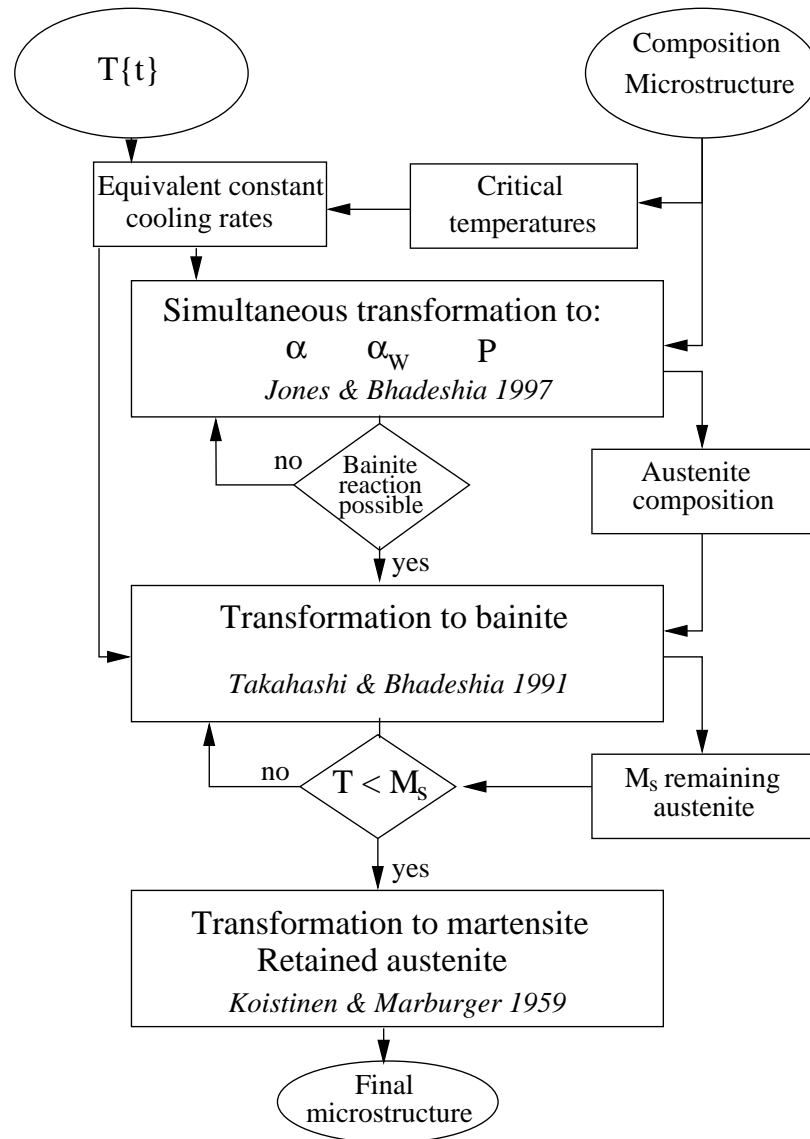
T{t}

Composition
Microstructure

Equivalent constant cooling rates

Critical temperatures

Simultaneous transformation to:
$\alpha$ $\alpha_W$ P
Jones & Bhadeshia 1997

no

Bainite reaction possible

yes

Austenite composition

Transformation to bainite

Takahashi & Bhadeshia 1991

no

$T < M_s$

$M_s$ remaining austenite

yes

Transformation to martensite
Retained austenite
Koistinen & Marburger 1959

Final microstructure